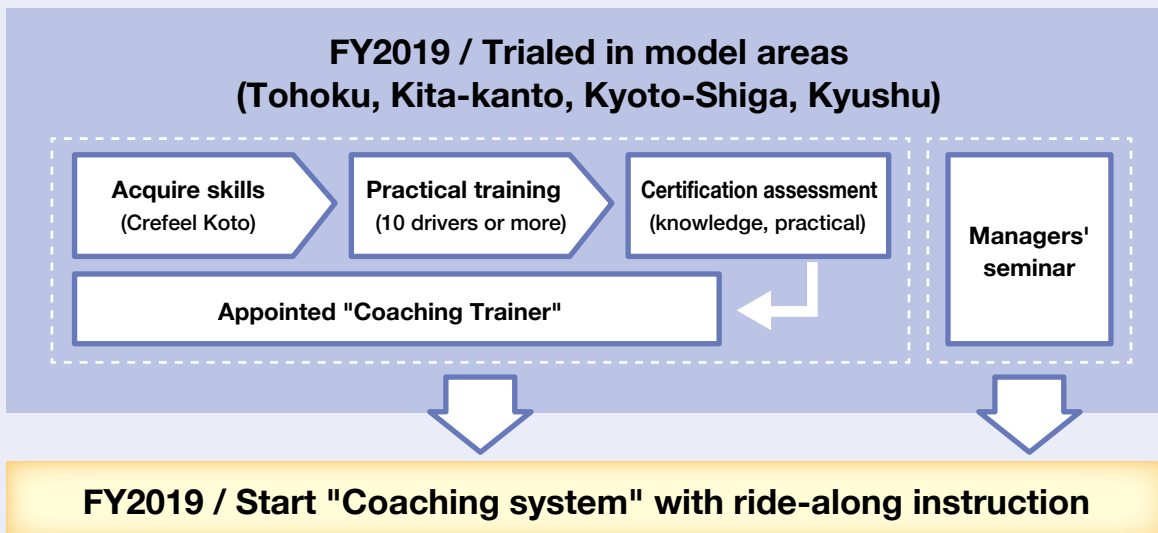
FY2019 / Trialed in model areas (Tohoku, Kita-kanto, Kyoto-Shiga, Kyushu)

Acquire skills
(Crefeel Koto)

Practical training
(10 drivers or more)

Certification assessment
(knowledge, practical)

Appointed "Coaching Trainer"

Managers' seminar

FY2019 / Start "Coaching system" with ride-along instruction